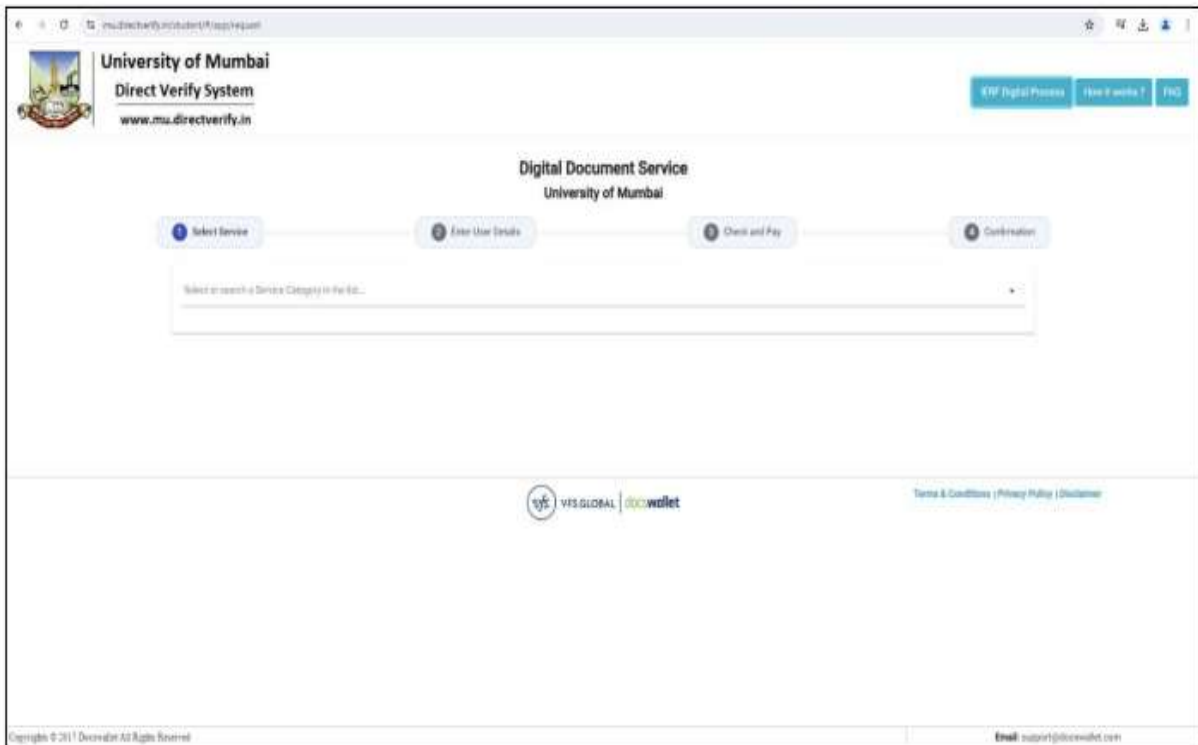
mu.directverify.in/student/#/app/request

University of Mumbai
Direct Verify System
www.mu.directverify.in

KYF Digital Process | How it works ? | FAQ

Digital Document Service
University of Mumbai

1 Select Service
2 Enter User Details
3 Check and Pay
4 Confirmation

Select or search a Service Category in the list...

vfs VFS GLOBAL | docswallet

Terms & Conditions | Privacy Policy | Disclaimer

Copyright © 2017 Docswallet All Rights Reserved

Email: support@docswallet.com